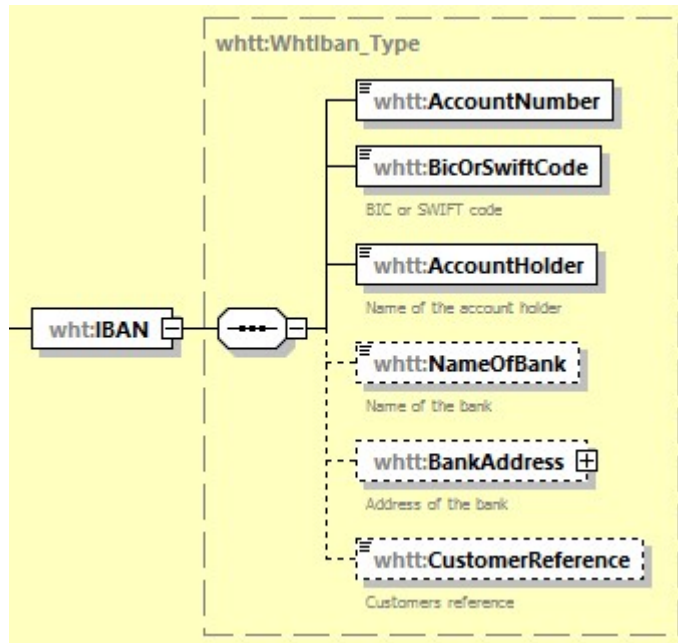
whtt:WhtIban_Type

wht:IBAN

whtt:AccountNumber

whtt:BicOrSwiftCode

BIC or SWIFT code

whtt:AccountHolder

Name of the account holder

whtt:NameOfBank

Name of the bank

whtt:BankAddress

Address of the bank

whtt:CustomerReference

Customers reference